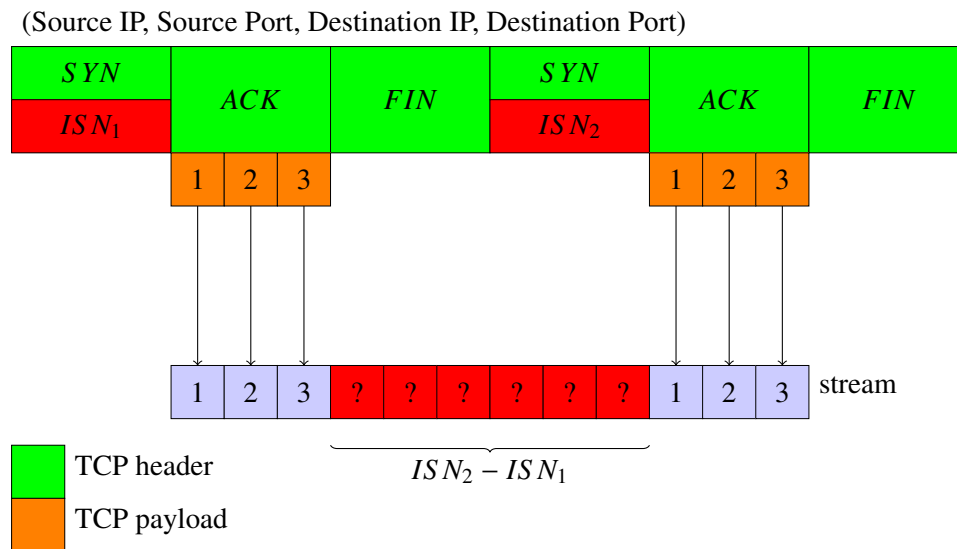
(Source IP, Source Port, Destination IP, Destination Port)

$SYN$

$ISN_1$

$ACK$

$FIN$

$SYN$

$ISN_2$

$ACK$

$FIN$

1 2 3

1 2 3

1 2 3 ? ? ? ? ? ? 1 2 3 stream

$ISN_2 - ISN_1$

TCP header

TCP payload